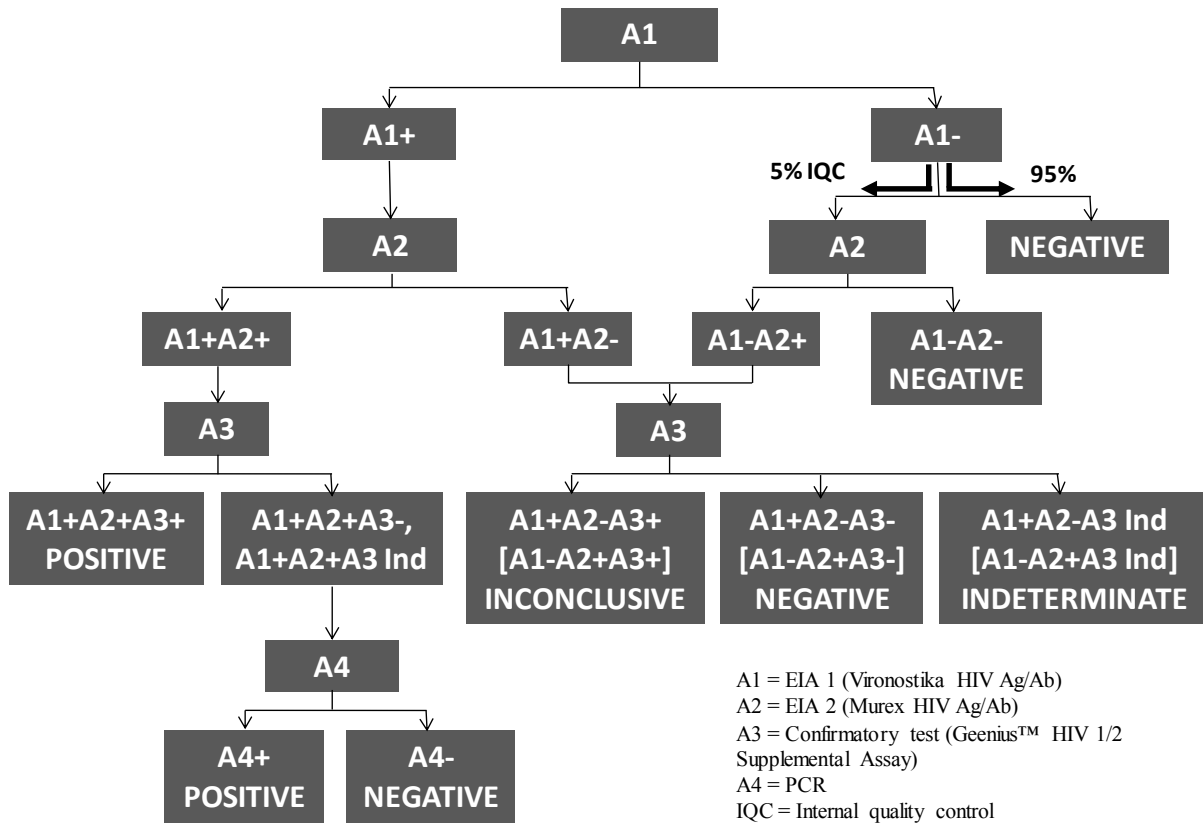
A1

A1+

A1-

5% IQC

95%

A2

A2

NEGATIVE

A1+A2+

A1+A2-

A1-A2+

A1-A2- NEGATIVE

A3

A3

A1+A2+A3+ POSITIVE

A1+A2+A3-, A1+A2+A3 Ind

A1+A2-A3+ [A1-A2+A3+] INCONCLUSIVE

A1+A2-A3- [A1-A2+A3-] NEGATIVE

A1+A2-A3 Ind [A1-A2+A3 Ind] INDETERMINATE

A4

A4+ POSITIVE

A4- NEGATIVE

A1 = EIA 1 (Vironostika HIV Ag/Ab)
A2 = EIA 2 (Murex HIV Ag/Ab)
A3 = Confirmatory test (Geenius™ HIV 1/2 Supplemental Assay)
A4 = PCR
IQC = Internal quality control